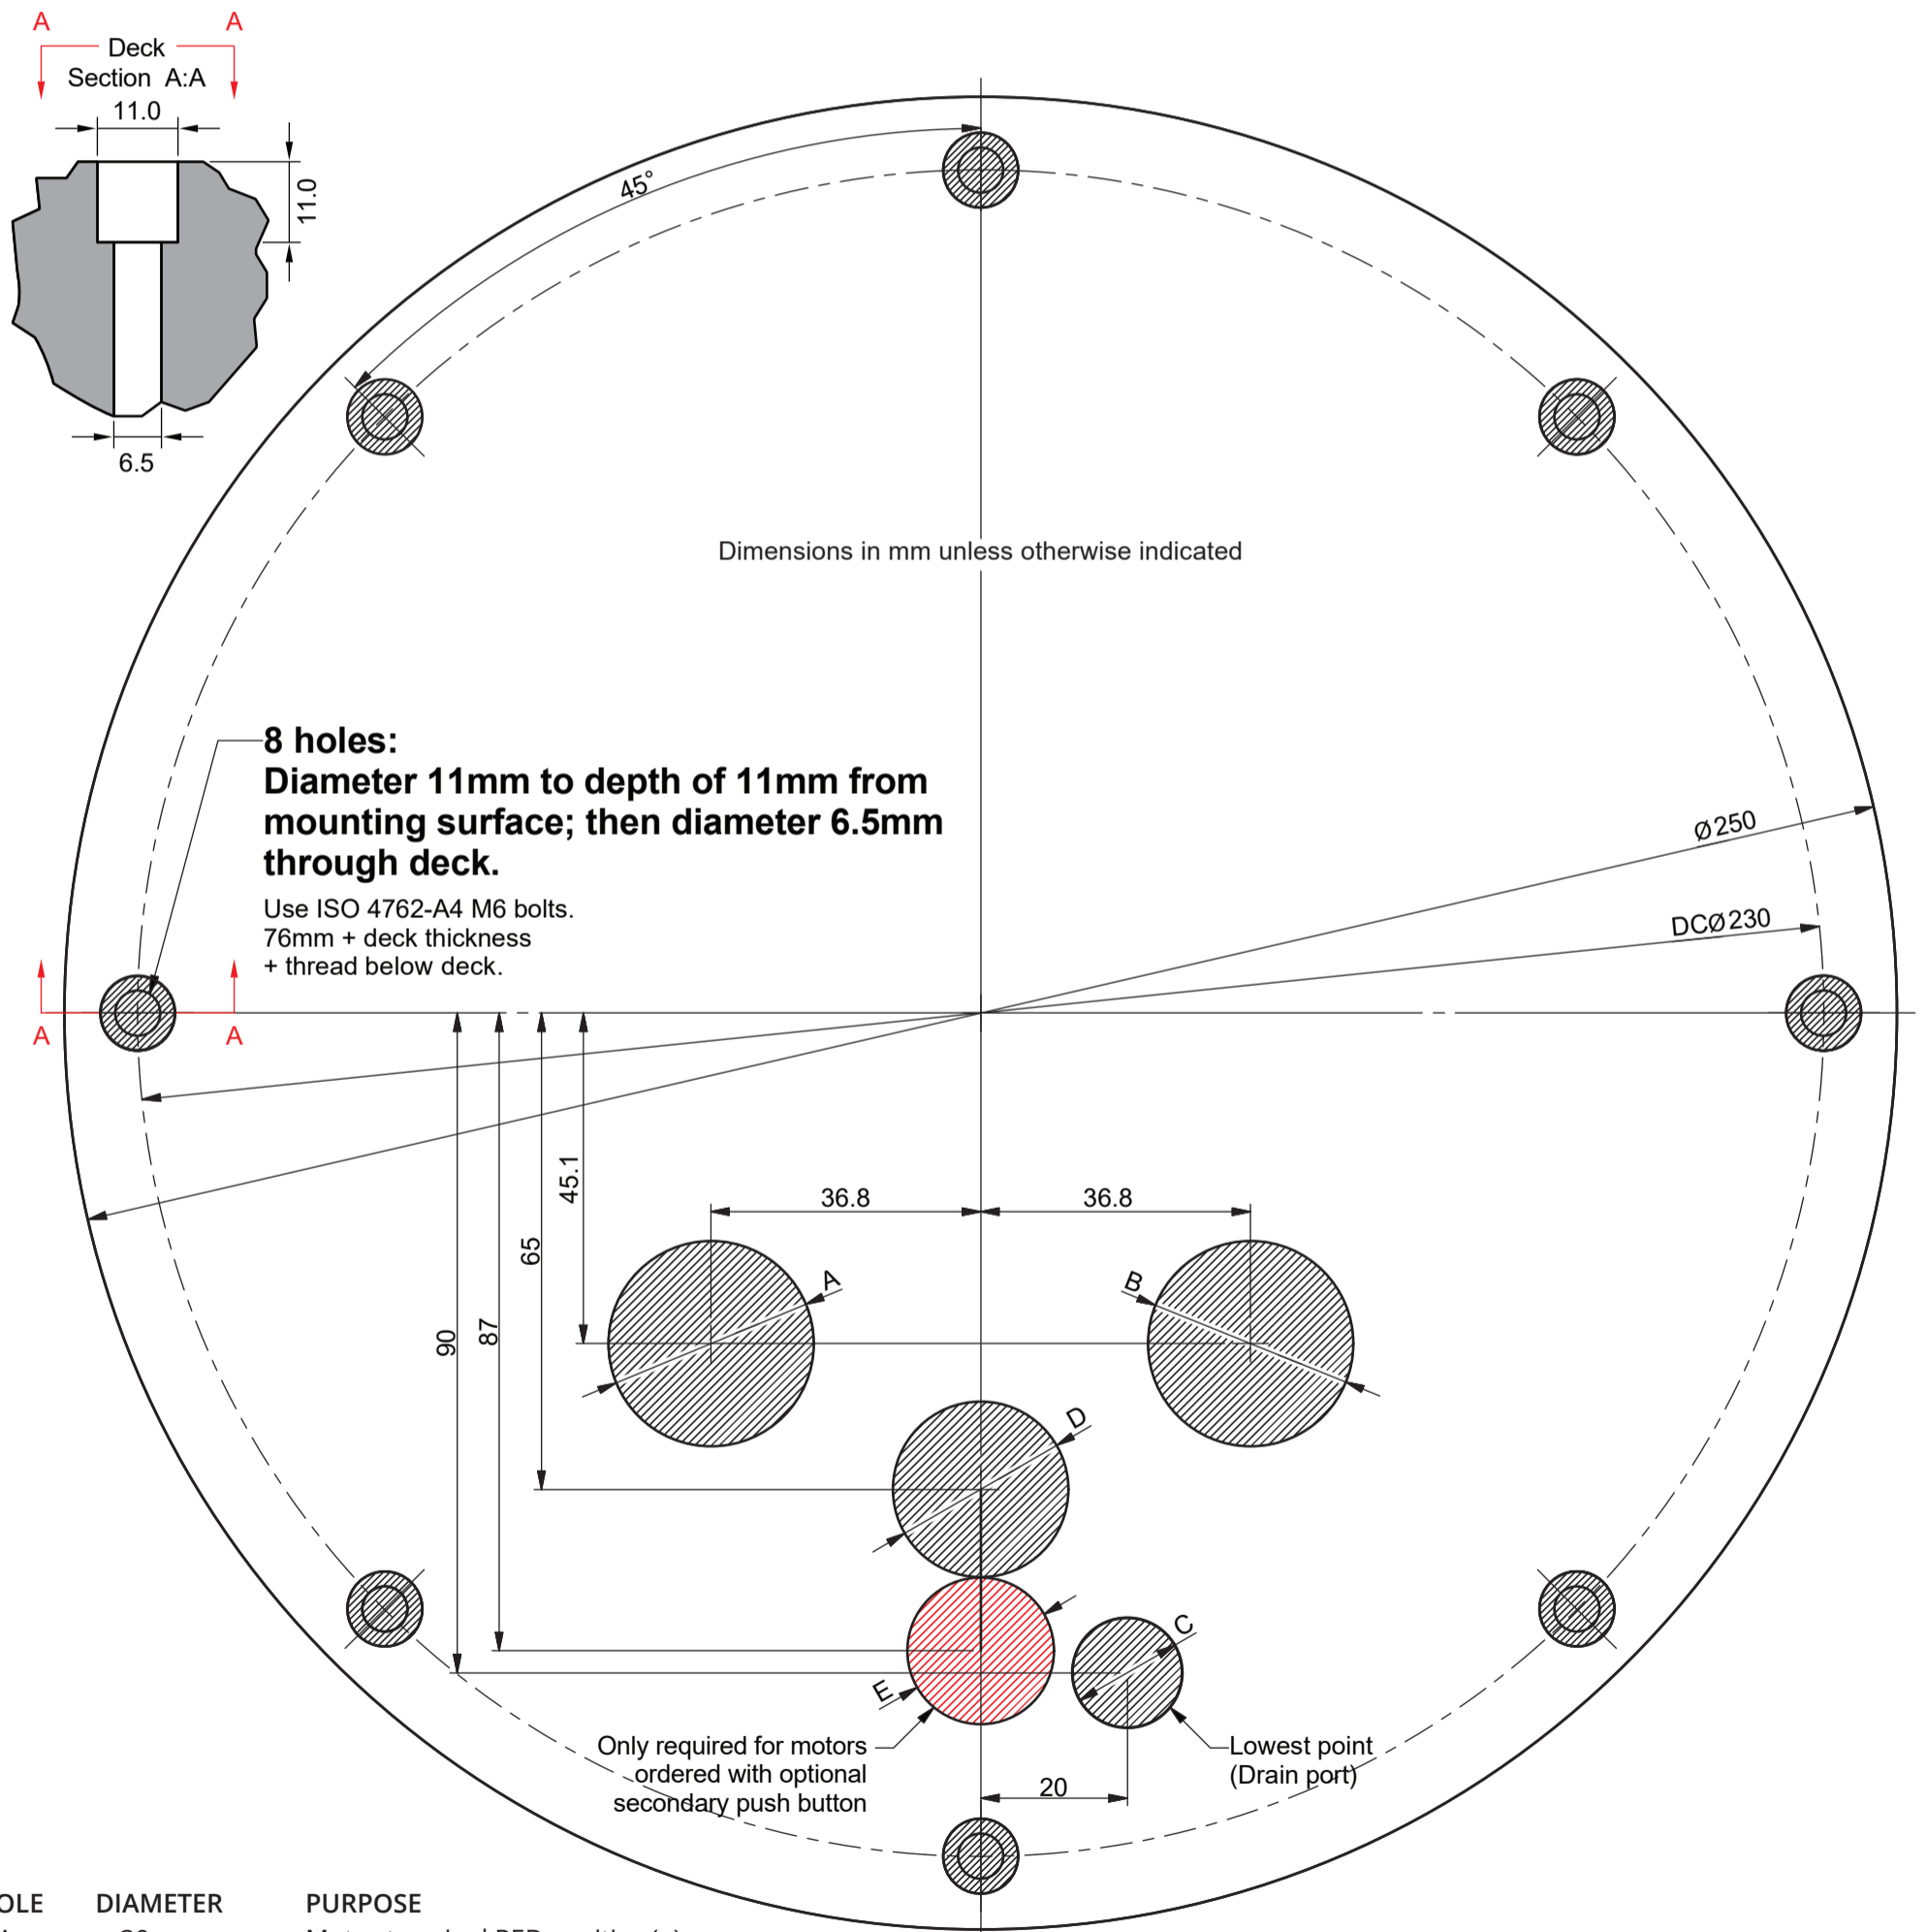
A A
Deck
Section A:A
11.0
11.0
6.5

45°

Dimensions in mm unless otherwise indicated

8 holes:
Diameter 11mm to depth of 11mm from mounting surface; then diameter 6.5mm through deck.

Use ISO 4762-A4 M6 bolts.
76mm + deck thickness
+ thread below deck.

Ø250
DCØ230

A A

45.1
65
87
90
36.8
36.8
A
B
D
C
E
20

Only required for motors ordered with optional secondary push button

Lowest point (Drain port)

OLE DIAMETER PURPOSE
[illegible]